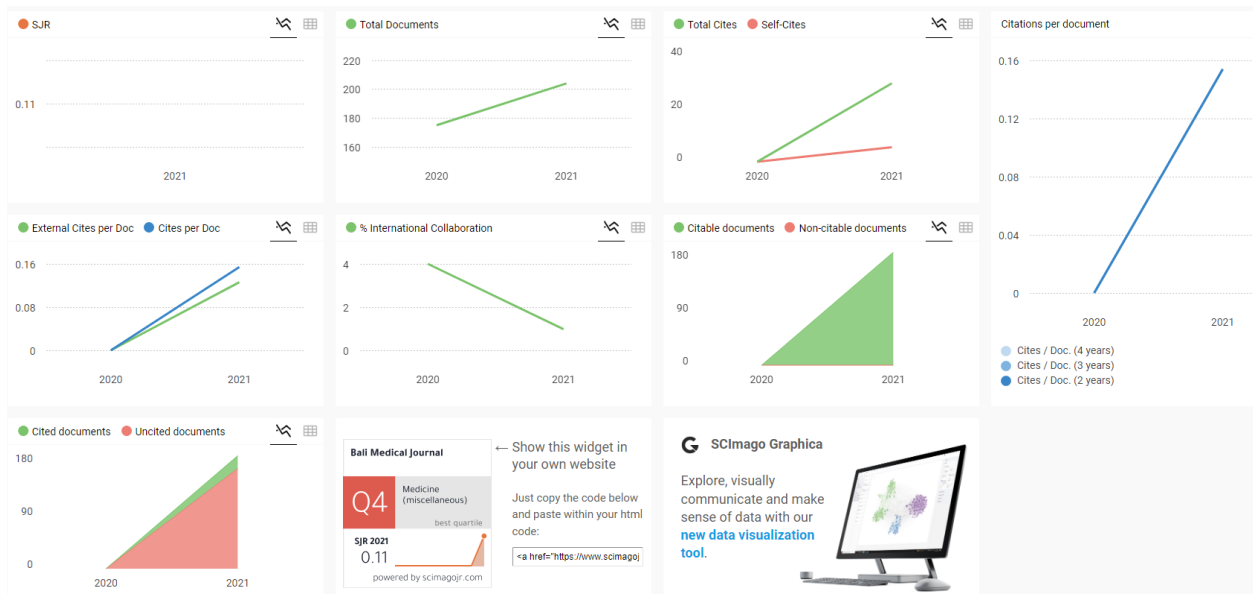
SJR

0.11

2021

Total Documents

220
200
180
160

2020 2021

Total Cites Self-Cites

40
20
0

2020 2021

Citations per document

0.16
0.12
0.08
0.04
0

2020 2021

Cites / Doc. (4 years)
Cites / Doc. (3 years)
Cites / Doc. (2 years)

External Cites per Doc Cites per Doc

0.16
0.08
0

2020 2021

% International Collaboration

4
2
0

2020 2021

Citable documents Non-citable documents

180
90
0

2020 2021

Cited documents Uncited documents

180
90
0

2020 2021

Bali Medical Journal

Q4

Medicine (miscellaneous)

best quartile

SJR 2021

0.11

powered by scimagojr.com

← Show this widget in your own website

Just copy the code below and paste within your html code:

<a href="https://www.scimagoj

SCImago Graphica

Explore, visually communicate and make sense of data with our new data visualization tool.